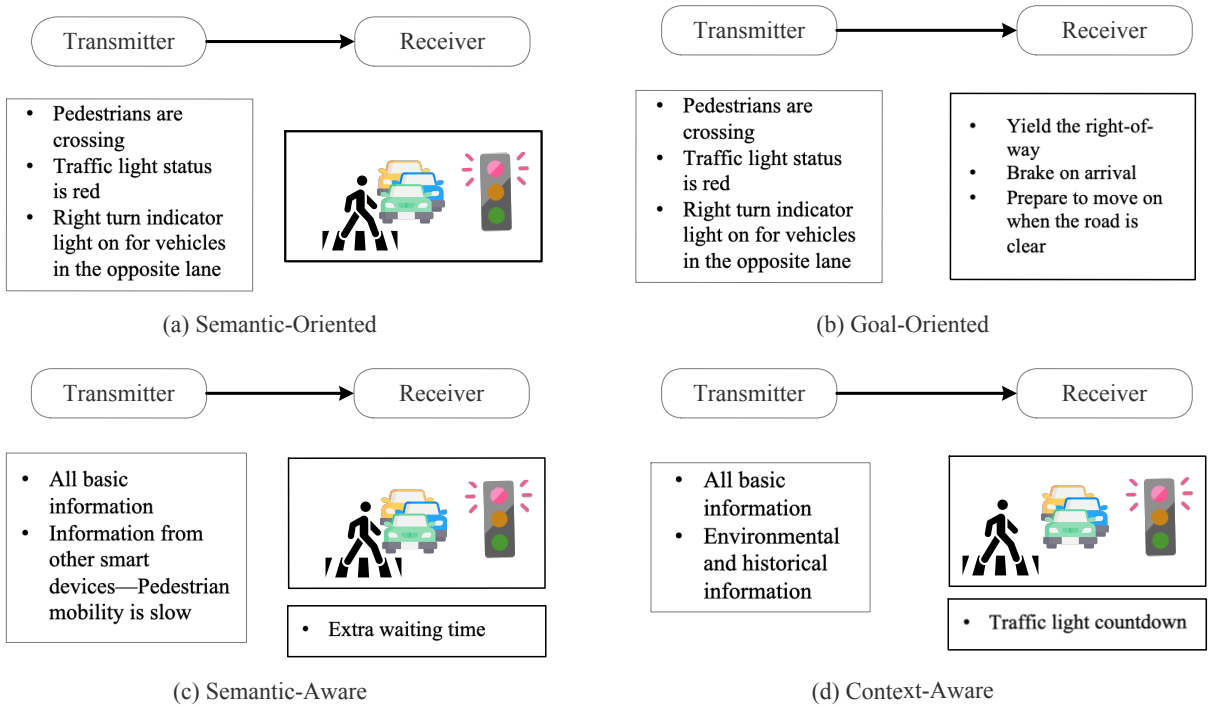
Transmitter

Receiver

- Pedestrians are crossing
- Traffic light status is red
- Right turn indicator light on for vehicles in the opposite lane

(a) Semantic-Oriented

Transmitter

Receiver

- Pedestrians are crossing
- Traffic light status is red
- Right turn indicator light on for vehicles in the opposite lane

- Yield the right-of-way
- Brake on arrival
- Prepare to move on when the road is clear

(b) Goal-Oriented

Transmitter

Receiver

- All basic information
- Information from other smart devices—Pedestrian mobility is slow

- Extra waiting time

(c) Semantic-Aware

Transmitter

Receiver

- All basic information
- Environmental and historical information

- Traffic light countdown

(d) Context-Aware